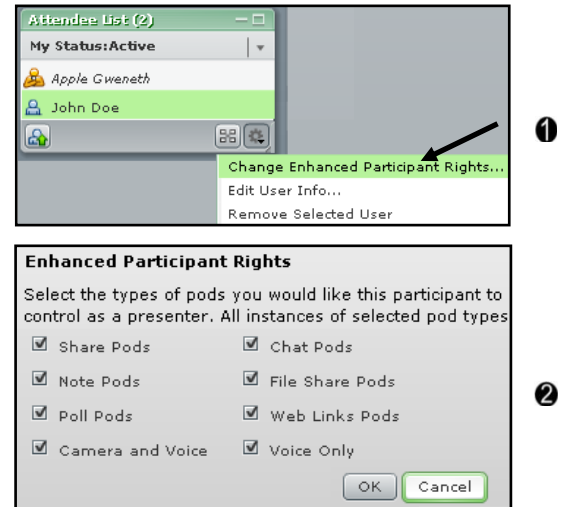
Attendee List (2)

My Status:Active

Apple Gweneth

John Doe

Change Enhanced Participant Rights...

Edit User Info...

Remove Selected User

❶

Enhanced Participant Rights

Select the types of pods you would like this participant to control as a presenter. All instances of selected pod types

☑ Share Pods
☑ Chat Pods
☑ Note Pods
☑ File Share Pods
☑ Poll Pods
☑ Web Links Pods
☑ Camera and Voice
☑ Voice Only

OK Cancel

❷